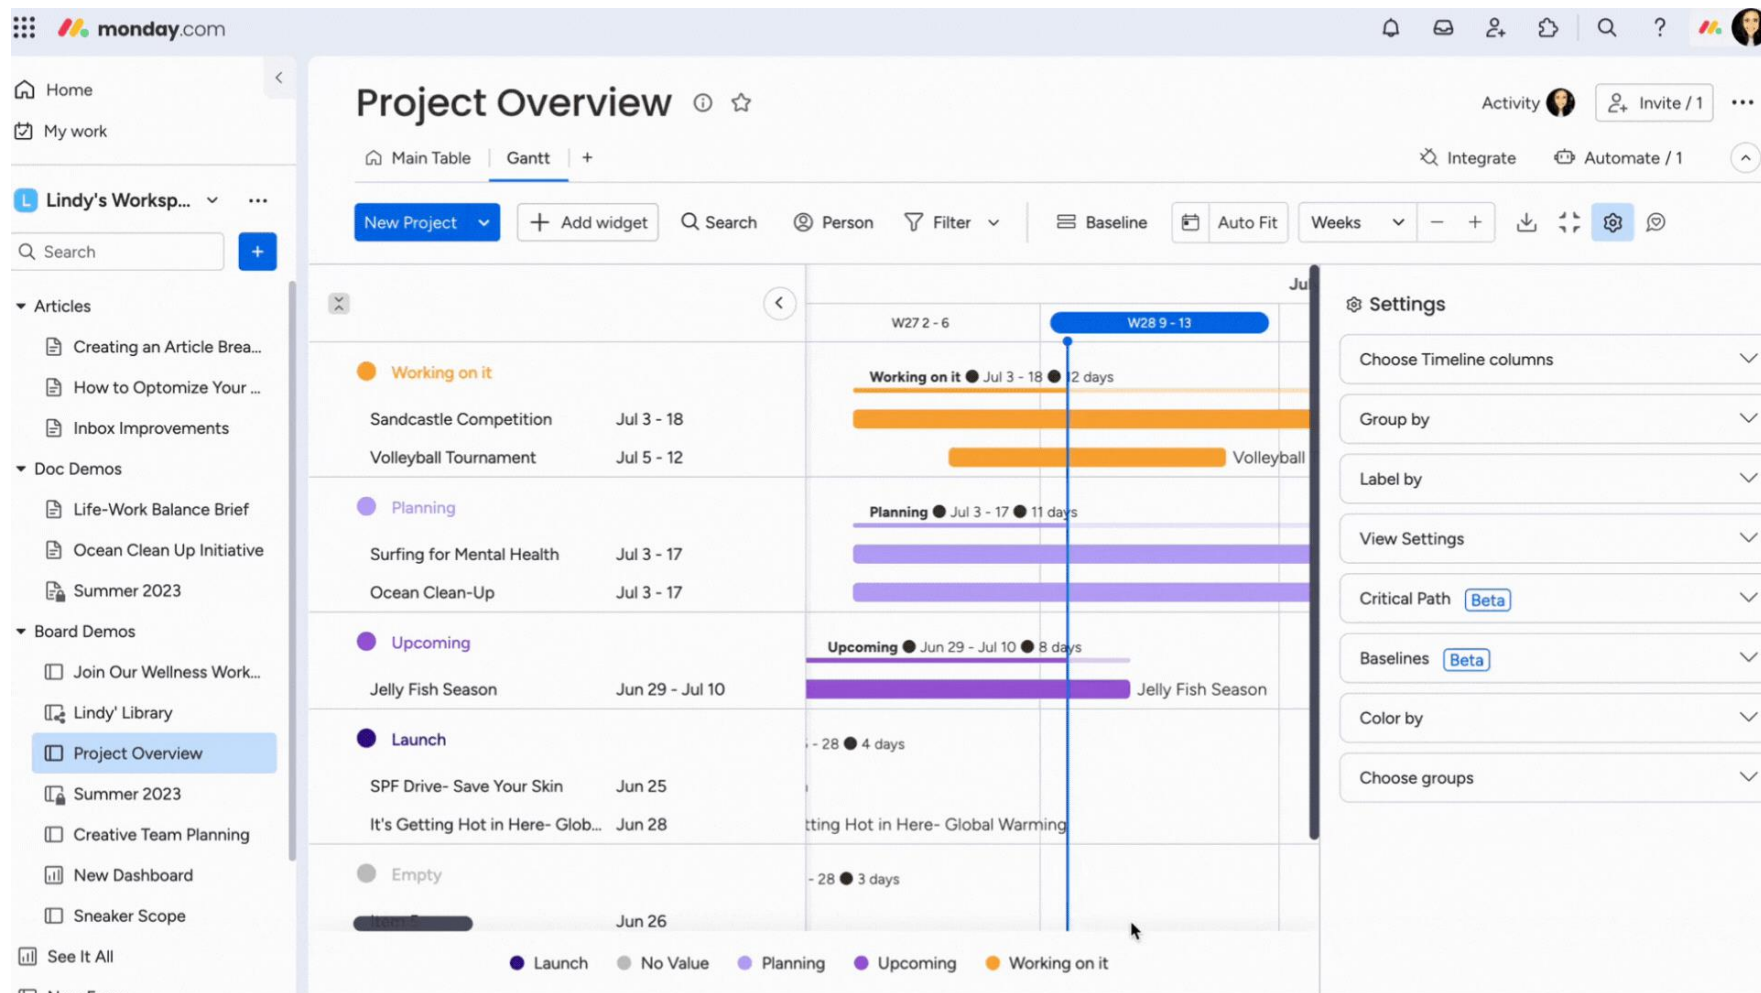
monday.com

Home
My work

Lindy's Worksp...
Search
+

Articles
Creating an Article Brea...
How to Optomize Your ...
Inbox Improvements
Doc Demos
Life-Work Balance Brief
Ocean Clean Up Initiative
Summer 2023
Board Demos
Join Our Wellness Work...
Lindy' Library
Project Overview
Summer 2023
Creative Team Planning
New Dashboard
Sneaker Scope
See It All

Project Overview

Activity
Invite / 1

Main Table
Gantt
+
Integrate
Automate / 1

New Project
Add widget
Search
Person
Filter
Baseline
Auto Fit
Weeks
–
+

Ju
W27 2 - 6
W28 9 - 13

Working on it
Sandcastle Competition Jul 3 - 18
Volleyball Tournament Jul 5 - 12
Working on it Jul 3 - 18 12 days
Volleyball

Planning
Surfing for Mental Health Jul 3 - 17
Ocean Clean-Up Jul 3 - 17
Planning Jul 3 - 17 11 days

Upcoming
Jelly Fish Season Jun 29 - Jul 10
Upcoming Jun 29 - Jul 10 8 days
Jelly Fish Season

Launch
SPF Drive- Save Your Skin Jun 25
It's Getting Hot in Here- Glob... Jun 28
- 28 4 days
tting Hot in Here- Global Warming

Empty
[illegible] Jun 26
- 28 3 days

Launch
No Value
Planning
Upcoming
Working on it

Settings
Choose Timeline columns
Group by
Label by
View Settings
Critical Path Beta
Baselines Beta
Color by
Choose groups